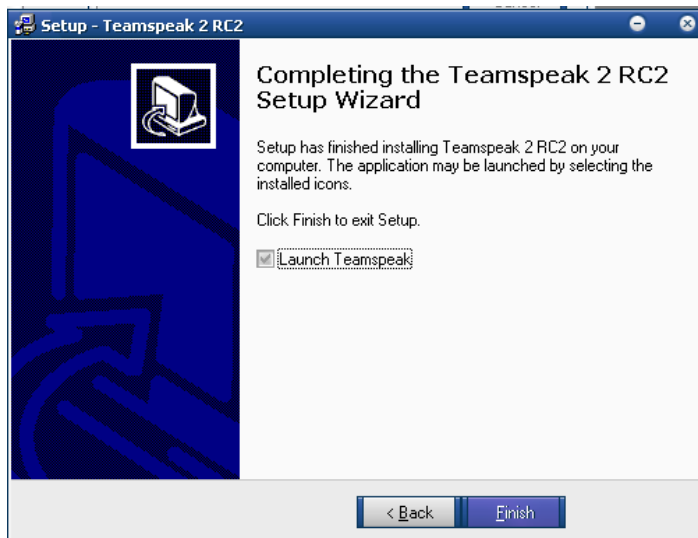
Setup - Teamspeak 2 RC2

Completing the Teamspeak 2 RC2 Setup Wizard

Setup has finished installing Teamspeak 2 RC2 on your computer. The application may be launched by selecting the installed icons.

Click Finish to exit Setup.

Launch Teamspeak

< Back

Finish